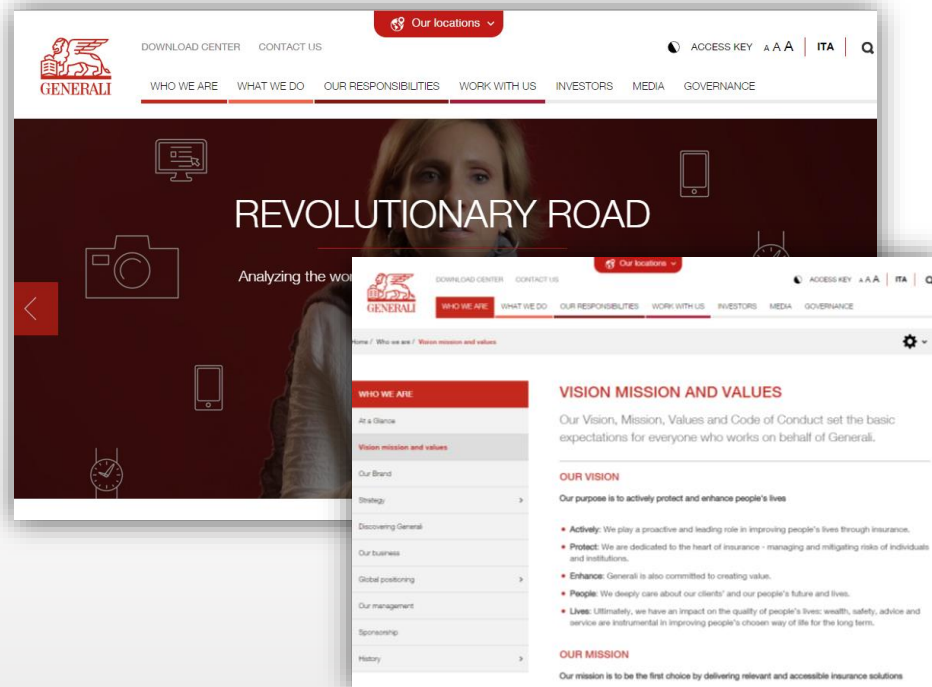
Our locations

GENERALI

DOWNLOAD CENTER CONTACT US

ACCESS KEY A A A | ITA |

WHO WE ARE WHAT WE DO OUR RESPONSIBILITIES WORK WITH US INVESTORS MEDIA GOVERNANCE

REVOLUTIONARY ROAD

Analyzing the wo

Our locations

GENERALI

DOWNLOAD CENTER CONTACT US

ACCESS KEY A A A | ITA |

WHO WE ARE WHAT WE DO OUR RESPONSIBILITIES WORK WITH US INVESTORS MEDIA GOVERNANCE

Home / Who we are / Vision mission and values

WHO WE ARE

At a Glance

Vision mission and values

Our Brand

Strategy

Discovering Generali

Our business

Global positioning

Our management

Sponsorship

History

VISION MISSION AND VALUES

Our Vision, Mission, Values and Code of Conduct set the basic expectations for everyone who works on behalf of Generali.

OUR VISION

Our purpose is to actively protect and enhance people's lives

• Actively: We play a proactive and leading role in improving people's lives through insurance.
• Protect: We are dedicated to the heart of insurance - managing and mitigating risks of individuals and institutions.
• Enhance: Generali is also committed to creating value.
• People: We deeply care about our clients' and our people's future and lives.
• Lives: Ultimately, we have an impact on the quality of people's lives: wealth, safety, advice and service are instrumental in improving people's chosen way of life for the long term.

OUR MISSION

Our mission is to be the first choice by delivering relevant and accessible insurance solutions